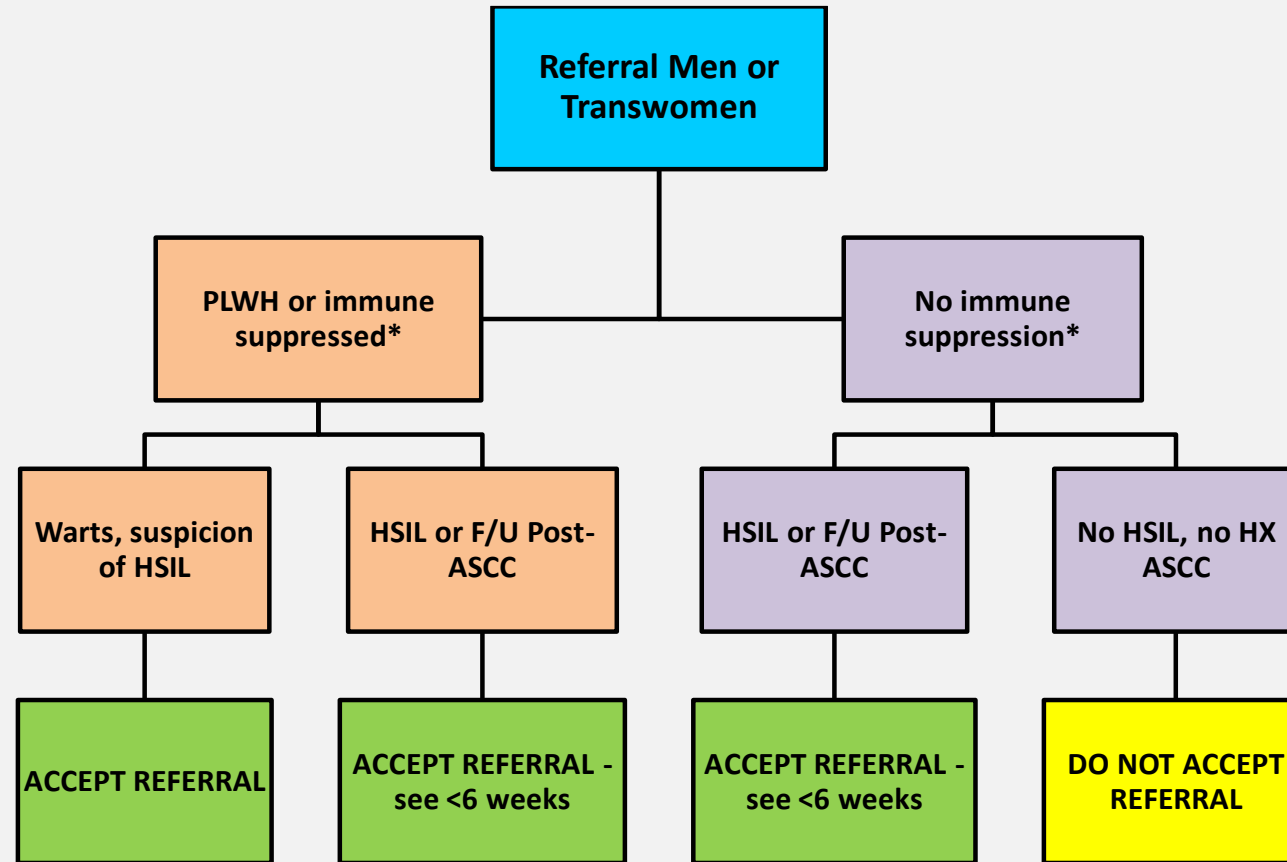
Referral Men or Transwomen

PLWH or immune suppressed*

No immune suppression*

Warts, suspicion of HSIL

HSIL or F/U Post-ASCC

HSIL or F/U Post-ASCC

No HSIL, no HX ASCC

ACCEPT REFERRAL

ACCEPT REFERRAL - see <6 weeks

ACCEPT REFERRAL - see <6 weeks

DO NOT ACCEPT REFERRAL